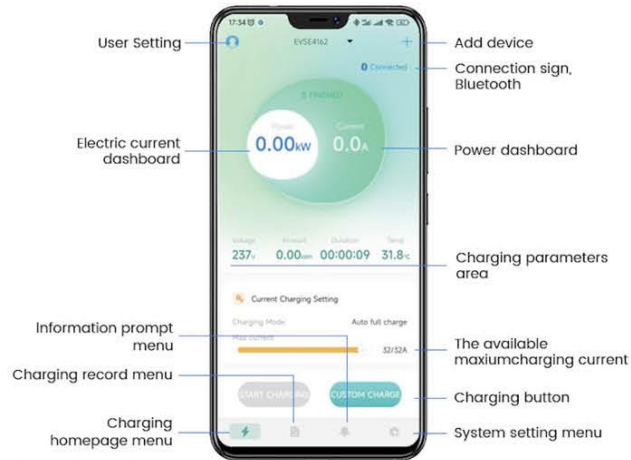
17:34

User Setting

EVSE4162

Add device

Connected

Connection sign, Bluetooth

FINISHED

Power

0.00kW

Current

0.0A

Electric current dashboard

Power dashboard

Voltage
237V

Amount
0.00kWh

Duration
00:00:09

Temp
31.8°C

Charging parameters area

Current Charging Setting

Charging Mode

Auto full charge

Max current

32/32A

Information prompt menu

The available maxiumcharging current

Charging record menu

START CHARGING

CUSTOM CHARGE

Charging button

Charging homepage menu

System setting menu